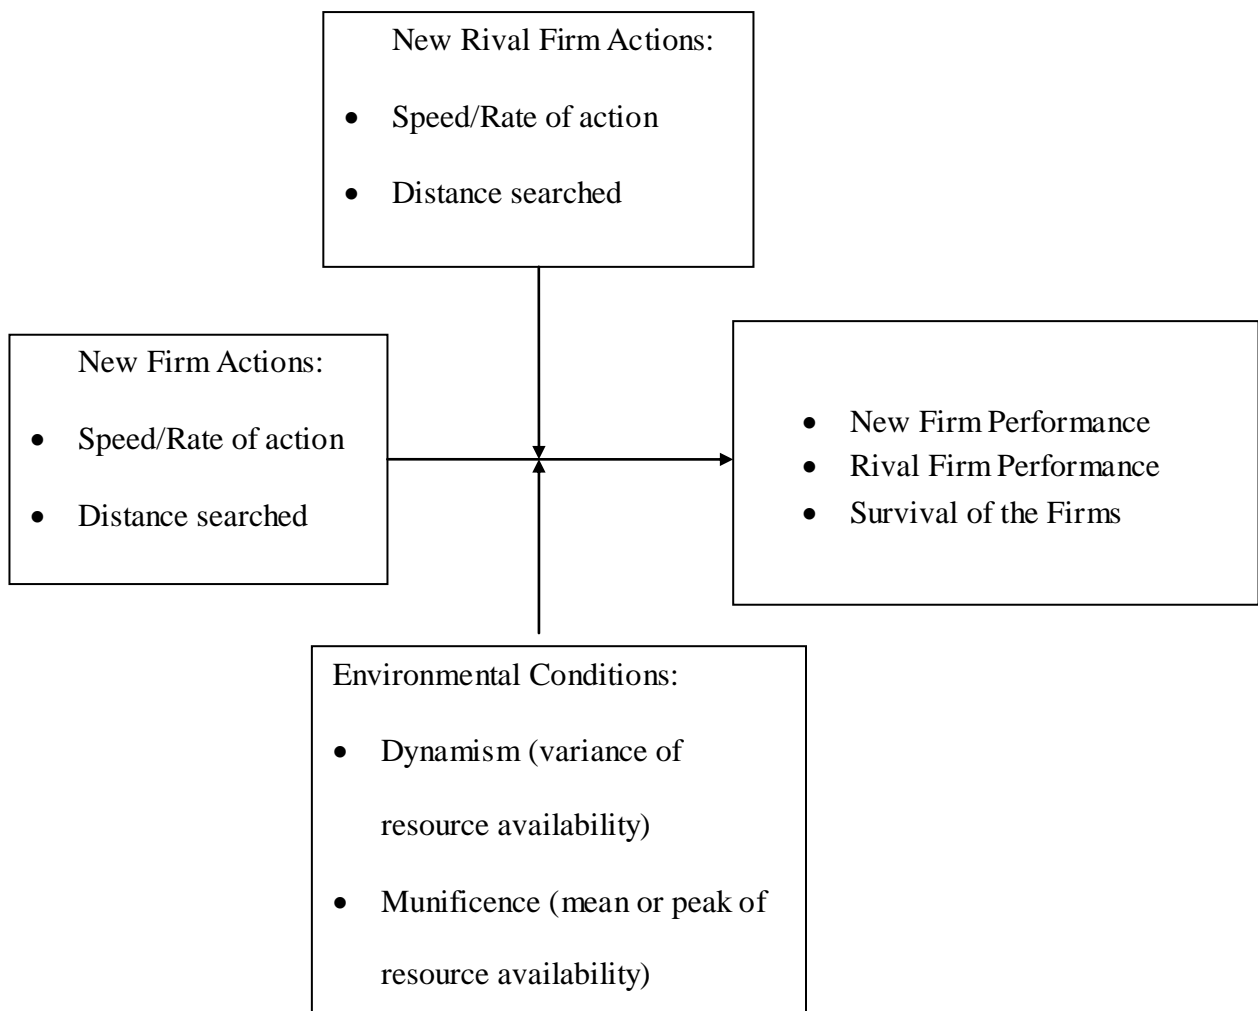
New Rival Firm Actions:

- Speed/Rate of action
- Distance searched

New Firm Actions:

- Speed/Rate of action
- Distance searched

- New Firm Performance
- Rival Firm Performance
- Survival of the Firms

Environmental Conditions:

- Dynamism (variance of resource availability)
- Munificence (mean or peak of resource availability)